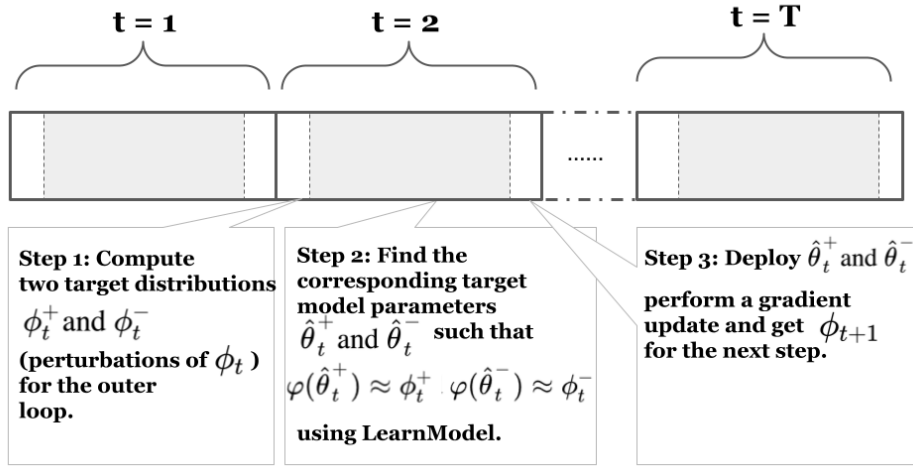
t = 1

t = 2

t = T

......

Step 1: Compute two target distributions $\phi_t^+$ and $\phi_t^-$ (perturbations of $\phi_t$ ) for the outer loop.

Step 2: Find the corresponding target model parameters $\hat{\theta}_t^+$ and $\hat{\theta}_t^-$ such that $\varphi(\hat{\theta}_t^+) \approx \phi_t^+$ , $\varphi(\hat{\theta}_t^-) \approx \phi_t^-$ using LearnModel.

Step 3: Deploy $\hat{\theta}_t^+$ and $\hat{\theta}_t^-$ perform a gradient update and get $\phi_{t+1}$ for the next step.